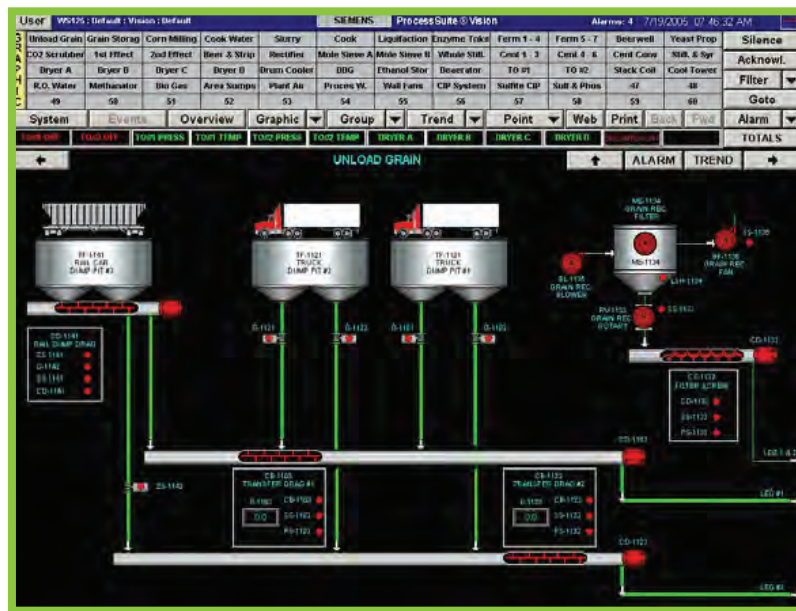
User WS12S : Default : Vision : Default SIEMENS ProcessSuite® Vision Alarms: 4 7/19/2005 07:46:32 AM

GRAPHIC

| Unload Grain | Grain Storag | Corn Milling | Cook Water | Slurry | Cook | Liquifaction | Enzyme Tnks | Ferm 1 - 4 | Ferm 5 - 7 | Beerwell | Yeast Prop | Silence |
|---|---|---|---|---|---|---|---|---|---|---|---|---|
| CO2 Scrubber | 1st Effect | 2nd Effect | Beer & Strip | Rectifier | Mole Sieve A | Mole Sieve B | Whole Still. | Cent 1 - 3 | Cent 4 - 6 | Cent Conv | Still. & Syr | Acknowl. |
| Dryer A | Dryer B | Dryer C | Dryer D | Drum Cooler | DDG | Ethanol Stor | Deaerator | TO #1 | TO #2 | Stack Coil | Cool Tower | Filter |
| R.O. Water | Methanator | Bio Gas | Area Sumps | Plant Air | Process W. | Wall Fans | CIP System | Sulfite CIP | Sulf & Phos | 47 | 48 | Goto |
| 49 | 50 | 51 | 52 | 53 | 54 | 55 | 56 | 57 | 58 | 59 | 60 | |

System Events Overview Graphic Group Trend Point Web Print First Back Fwd Alarm TOTALS

TO#1 OFF TO#2 OFF TO#1 PRESS TO#1 TEMP TO#2 PRESS TO#2 TEMP DRYER A DRYER B DRYER C DRYER D

UNLOAD GRAIN

ALARM TREND

TF-1101 RAIL CAR DUMP PIT #3

TF-1121 TRUCK DUMP PIT #2

TF-1121 TRUCK DUMP PIT #1

MF-1134 GRAIN REC FILTER

MF-1134

SS-1135

BL-1135 GRAIN REC BLOWER

LSH-1134

FN-1135 GRAIN REC FAN

RV-1133 GRAIN REC ROTARY

SS-1133

CD-1101 RAIL DUMP DRAG

CS-1101

G-1102

SS-1101

CD-1101

G-1121

G-1122

G-1121

G-1122

CD-1132

CD-1132 FILTER SCREW

CD-1132

SS-1132

PS-1132

CD-1103

LEG 1 & 2

CS-1102

CD-1103 TRANSFER DRAG #1

B-1107

0.0

CD-1103

SS-1103

PS-1103

CD-1123 TRANSFER DRAG #2

B-1126

0.0

CD-1123

SS-1123

PS-1123

LEG #1

CD-1123

LEG #2